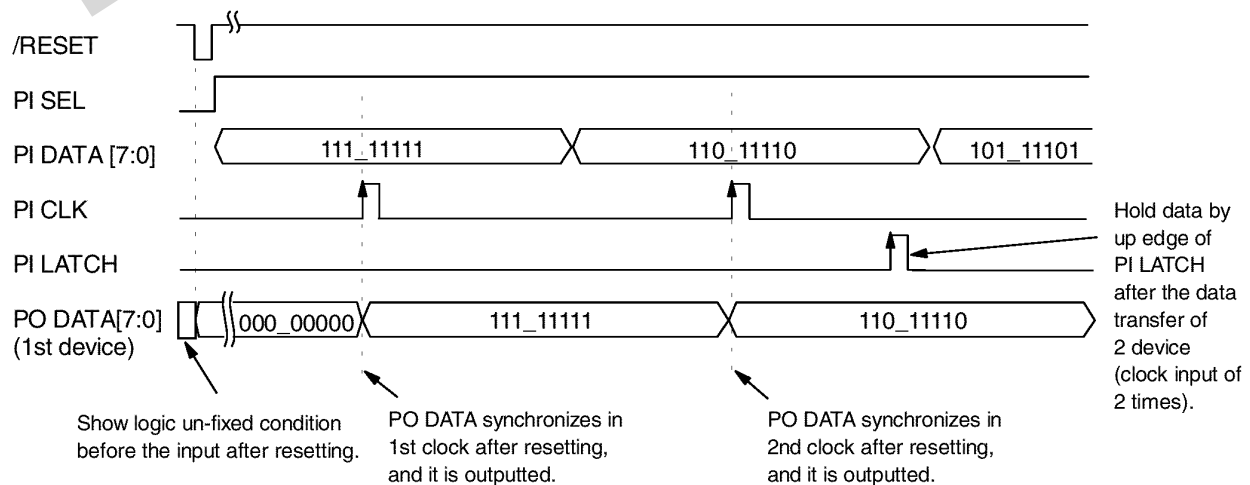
/RESET

PI SEL

PI DATA [7:0]

111_11111

110_11110

101_11101

PI CLK

PI LATCH

PO DATA[7:0] (1st device)

000_00000

111_11111

110_11110

Hold data by up edge of PI LATCH after the data transfer of 2 device (clock input of 2 times).

Show logic un-fixed condition before the input after resetting.

PO DATA synchronizes in 1st clock after resetting, and it is outputted.

PO DATA synchronizes in 2nd clock after resetting, and it is outputted.